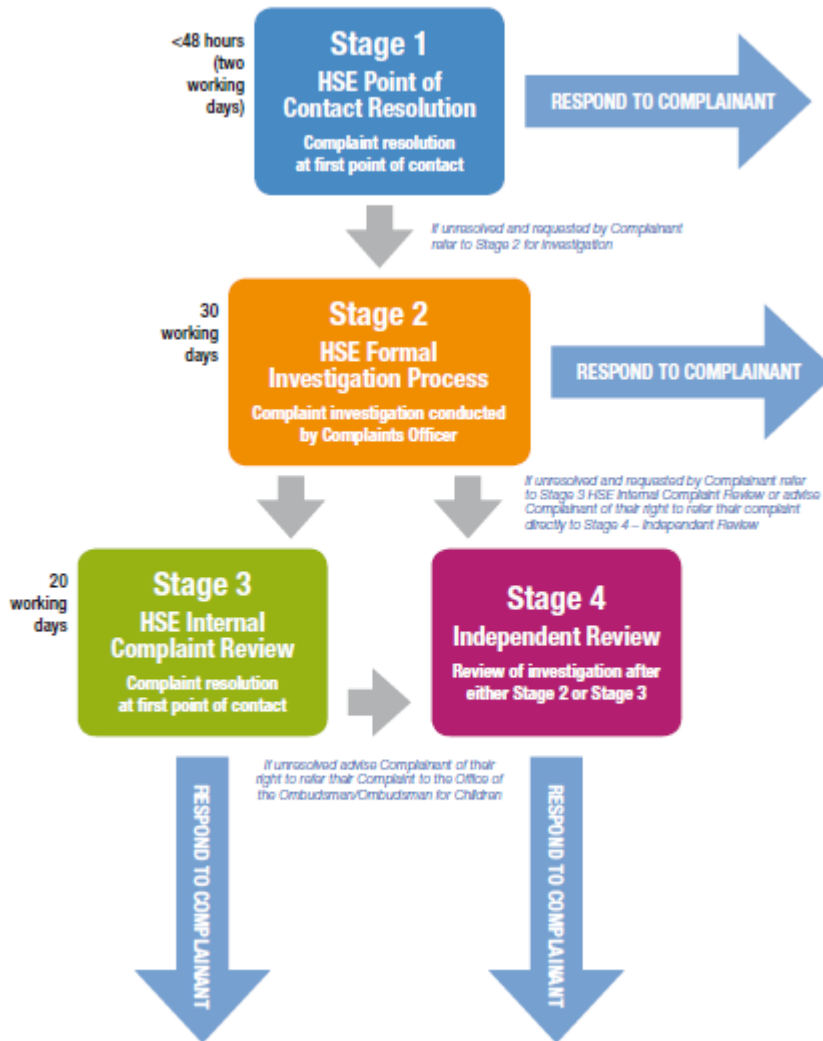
<48 hours (two working days)

Stage 1
HSE Point of Contact Resolution
Complaint resolution at first point of contact

RESPOND TO COMPLAINANT

If unresolved and requested by Complainant refer to Stage 2 for Investigation

30 working days

Stage 2
HSE Formal Investigation Process
Complaint investigation conducted by Complaints Officer

RESPOND TO COMPLAINANT

If unresolved and requested by Complainant refer to Stage 3 HSE Internal Complaint Review or advise Complainant of their right to refer their complaint directly to Stage 4 – Independent Review

20 working days

Stage 3
HSE Internal Complaint Review
Complaint resolution at first point of contact

Stage 4
Independent Review
Review of investigation after either Stage 2 or Stage 3

If unresolved advise Complainant of their right to refer their Complaint to the Office of the Ombudsman/Ombudsman for Children

RESPOND TO COMPLAINANT

RESPOND TO COMPLAINANT